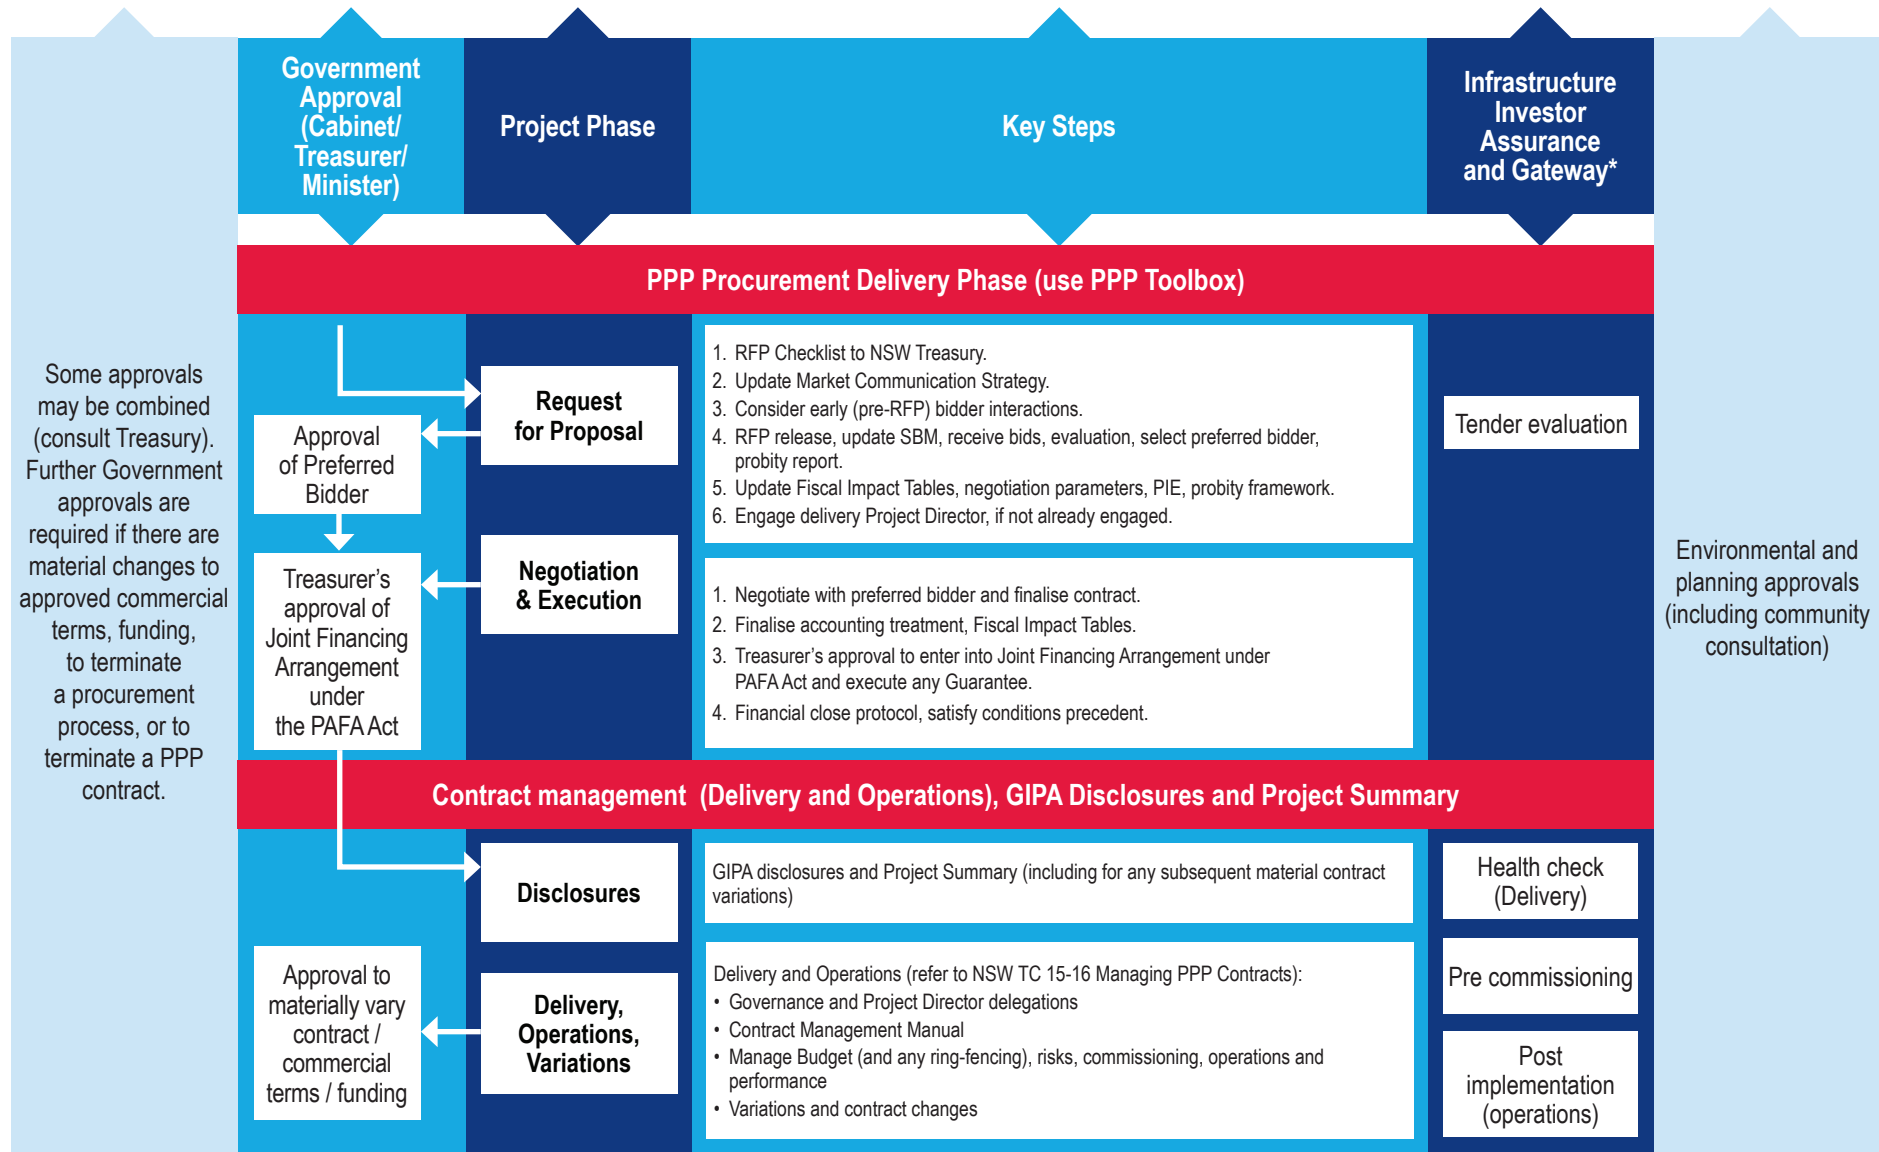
Government Approval (Cabinet/ Treasurer/ Minister)

Project Phase

Key Steps

Infrastructure Investor Assurance and Gateway*

PPP Procurement Delivery Phase (use PPP Toolbox)

Some approvals may be combined (consult Treasury). Further Government approvals are required if there are material changes to approved commercial terms, funding, to terminate a procurement process, or to terminate a PPP contract.

Request for Proposal

Approval of Preferred Bidder

1. RFP Checklist to NSW Treasury.
2. Update Market Communication Strategy.
3. Consider early (pre-RFP) bidder interactions.
4. RFP release, update SBM, receive bids, evaluation, select preferred bidder, probity report.
5. Update Fiscal Impact Tables, negotiation parameters, PIE, probity framework.
6. Engage delivery Project Director, if not already engaged.

Tender evaluation

Treasurer's approval of Joint Financing Arrangement under the PAFA Act

Negotiation & Execution

1. Negotiate with preferred bidder and finalise contract.
2. Finalise accounting treatment, Fiscal Impact Tables.
3. Treasurer's approval to enter into Joint Financing Arrangement under PAFA Act and execute any Guarantee.
4. Financial close protocol, satisfy conditions precedent.

Environmental and planning approvals (including community consultation)

Contract management (Delivery and Operations), GIPA Disclosures and Project Summary

Disclosures

GIPA disclosures and Project Summary (including for any subsequent material contract variations)

Health check (Delivery)

Approval to materially vary contract / commercial terms / funding

Delivery, Operations, Variations

Delivery and Operations (refer to NSW TC 15-16 Managing PPP Contracts):
• Governance and Project Director delegations
• Contract Management Manual
• Manage Budget (and any ring-fencing), risks, commissioning, operations and performance
• Variations and contract changes

Pre commissioning

Post implementation (operations)